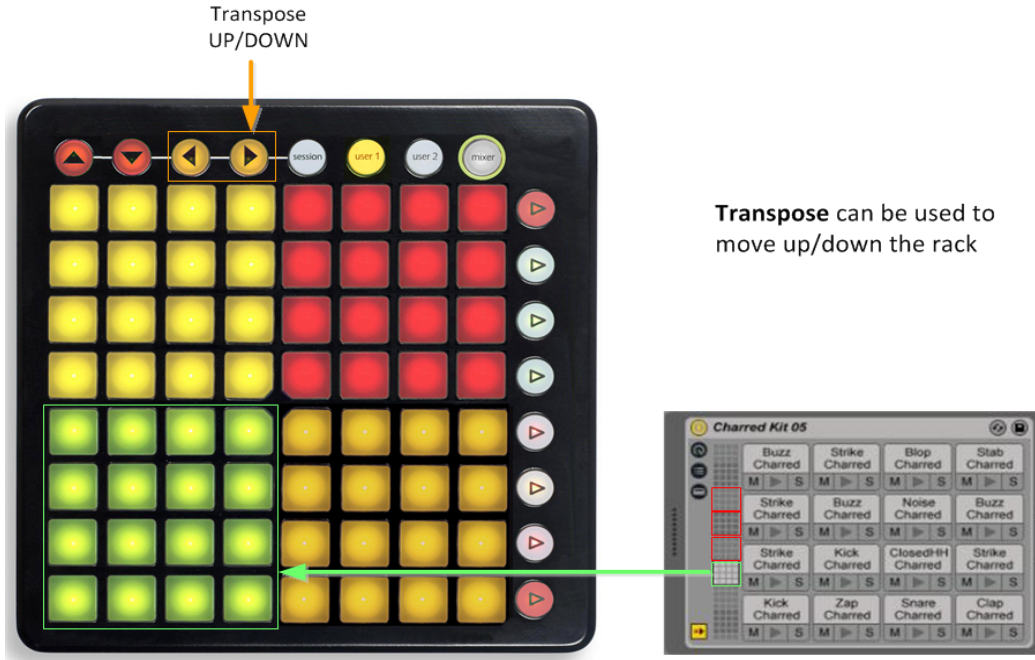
Transpose
UP/DOWN

session user 1 user 2 mixer

**Transpose** can be used to move up/down the rack

Charred Kit 05

| Buzz Charred | Strike Charred | Blop Charred | Stab Charred |
|---|---|---|---|
| M S | M S | M S | M S |
| Strike Charred | Buzz Charred | Noise Charred | Buzz Charred |
| M S | M S | M S | M S |
| Strike Charred | Kick Charred | ClosedHH Charred | Strike Charred |
| M S | M S | M S | M S |
| Kick Charred | Zap Charred | Snare Charred | Clap Charred |
| M S | M S | M S | M S |